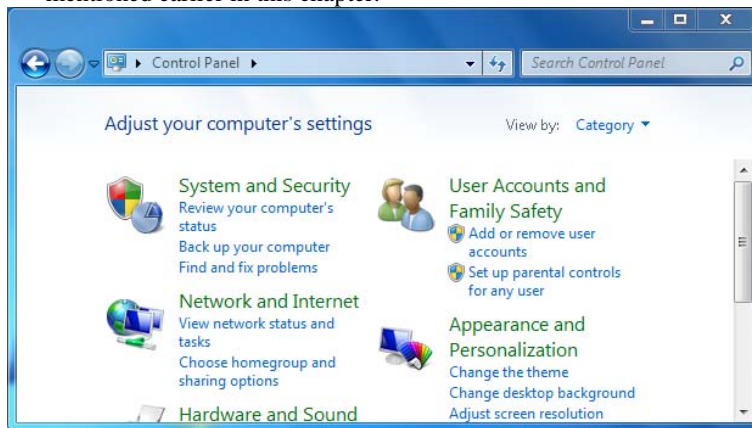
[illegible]

Control Panel ▸

Search Control Panel

Adjust your computer's settings

View by: Category ▾

System and Security
Review your computer's status
Back up your computer
Find and fix problems

Network and Internet
View network status and tasks
Choose homegroup and sharing options

Hardware and Sound

User Accounts and Family Safety
Add or remove user accounts
Set up parental controls for any user

Appearance and Personalization
Change the theme
Change desktop background
Adjust screen resolution